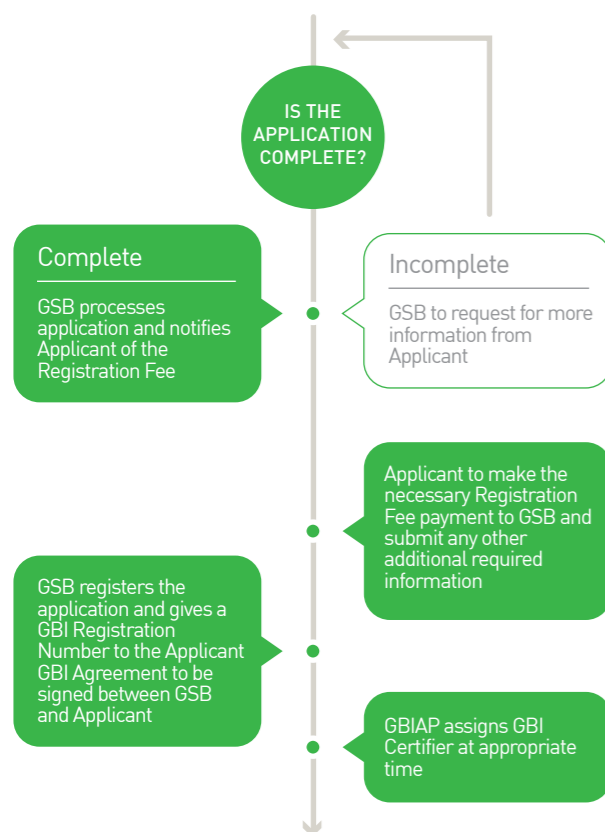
IS THE APPLICATION COMPLETE?

Complete

GSB processes application and notifies Applicant of the Registration Fee

Incomplete

GSB to request for more information from Applicant

Applicant to make the necessary Registration Fee payment to GSB and submit any other additional required information

GSB registers the application and gives a GBI Registration Number to the Applicant GBI Agreement to be signed between GSB and Applicant

GBIAP assigns GBI Certifier at appropriate time